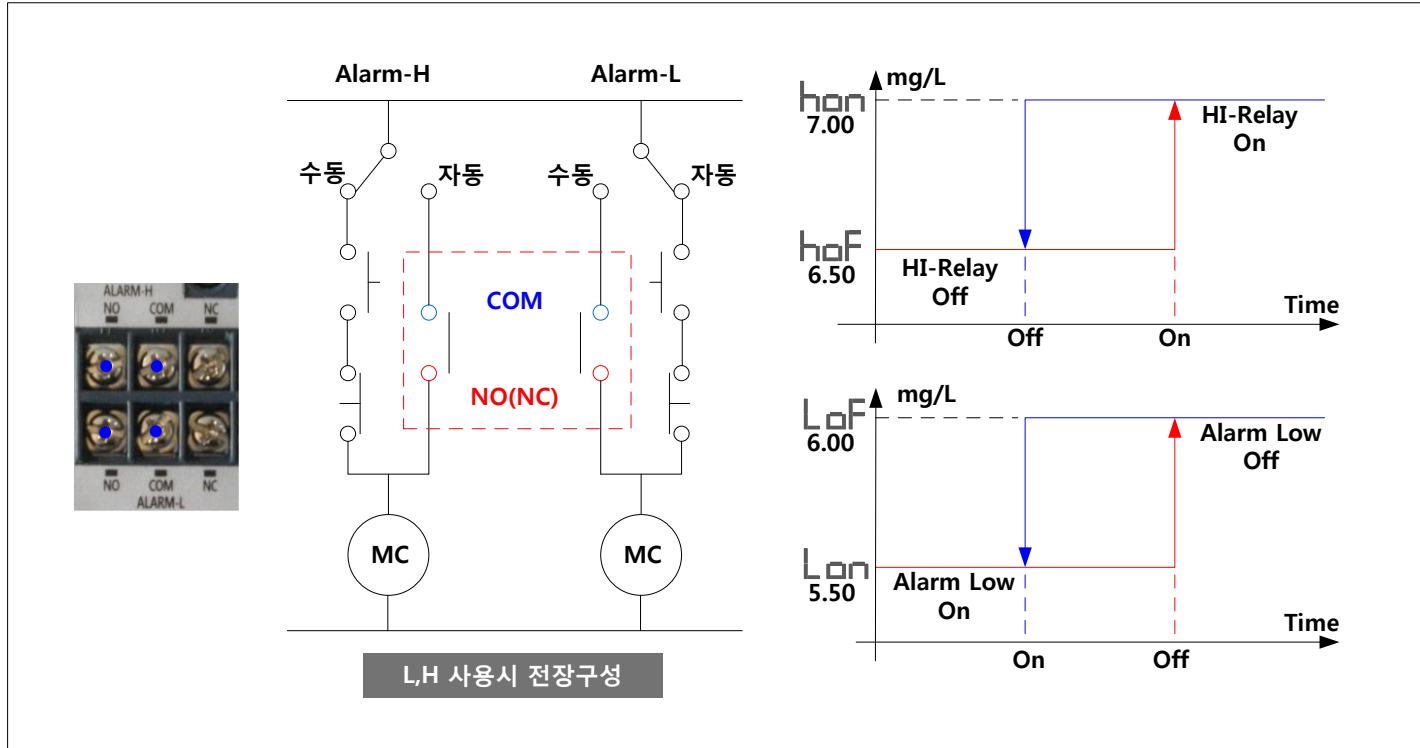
ALARM-H
NO COM NC
NO COM NC
ALARM-L

Alarm-H
Alarm-L
수동
자동
수동
자동
COM
NO(NC)
MC
MC
L,H 사용시 전장구성

mg/L
hon
7.00
hoF
6.50
HI-Relay On
HI-Relay Off
Time
Off
On

mg/L
LoF
6.00
Lon
5.50
Alarm Low Off
Alarm Low On
Time
On
Off